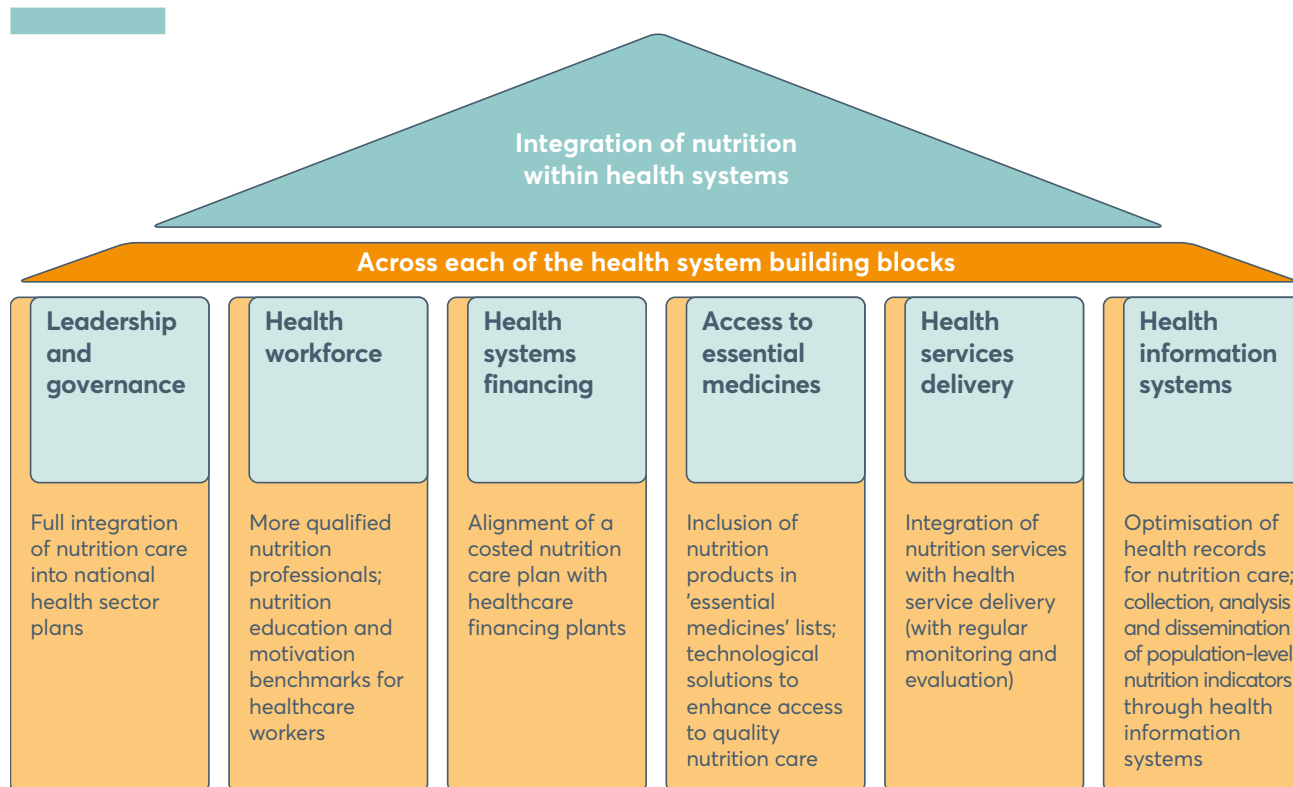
Integration of nutrition within health systems

Across each of the health system building blocks

Leadership and governance

Full integration of nutrition care into national health sector plans

Health workforce

More qualified nutrition professionals; nutrition education and motivation benchmarks for healthcare workers

Health systems financing

Alignment of a costed nutrition care plan with healthcare financing plants

Access to essential medicines

Inclusion of nutrition products in 'essential medicines' lists; technological solutions to enhance access to quality nutrition care

Health services delivery

Integration of nutrition services with health service delivery (with regular monitoring and evaluation)

Health information systems

Optimisation of health records for nutrition care; collection, analysis and dissemination of population-level nutrition indicators through health information systems